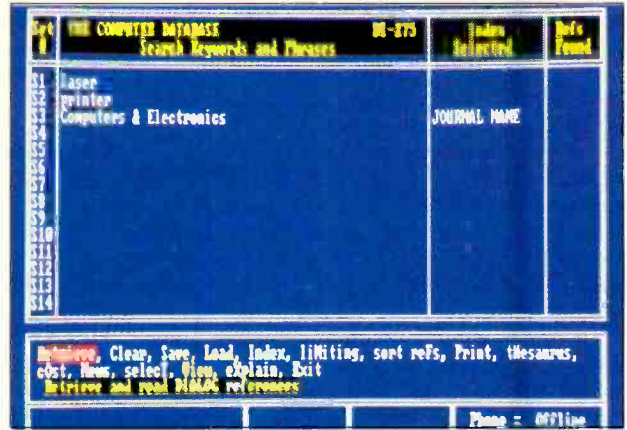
| Set # | THE COMPUTER DATABASE Search Keywords and Phrases | DG-275 | Index Selected | Refs Found |
|---|---|---|---|---|
| S1 | laser | | | |
| S2 | printer | | | |
| S3 | Computers & Electronics | | JOURNAL NAME | |
| S4 | | | | |
| S5 | | | | |
| S6 | | | | |
| S7 | | | | |
| S8 | | | | |
| S9 | | | | |
| S10 | | | | |
| S11 | | | | |
| S12 | | | | |
| S13 | | | | |
| S14 | | | | |

Retrieve, Clear, Save, Load, Index, liMiting, sort reFs, Print, tHesaurus, cOst, News, selecT, View, eXplain, Exit
Retrieve and read DIALOG references

Phone = Offline